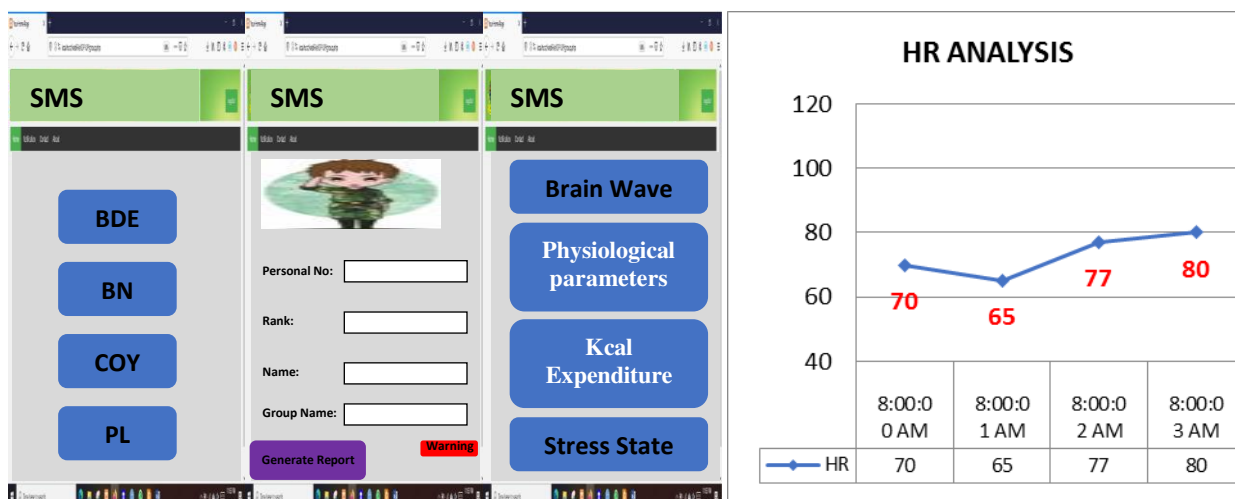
SMS

BDE

BN

COY

PL

SMS

Personal No:

Rank:

Name:

Group Name:

Generate Report

Warning

SMS

Brain Wave

Physiological parameters

Kcal Expenditure

Stress State

HR ANALYSIS

120
100
80
60
40

70
65
77
80

|  | 8:00:00 AM | 8:00:01 AM | 8:00:02 AM | 8:00:03 AM |
|---|---|---|---|---|
| HR | 70 | 65 | 77 | 80 |